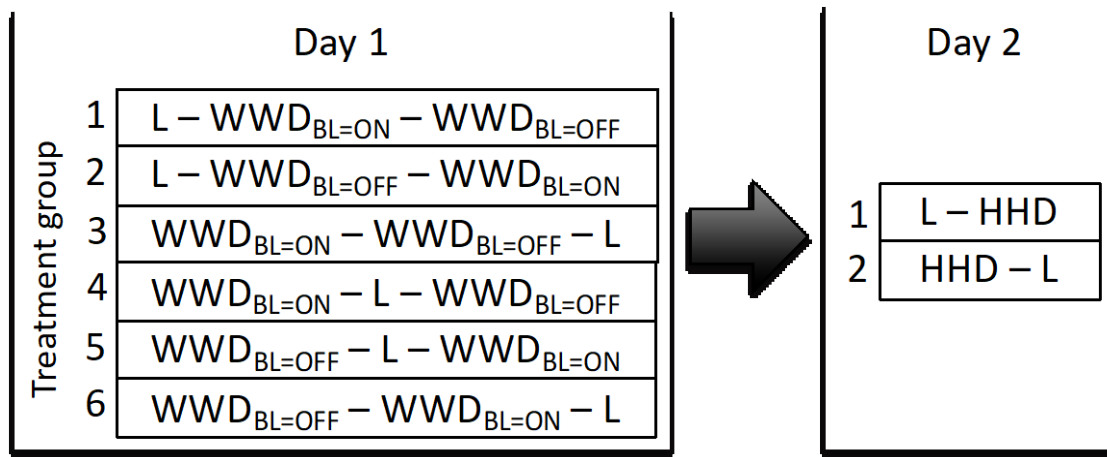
Day 1

Treatment group

| | |
|---|---|
| 1 | L – $WWD_{BL=ON}$ – $WWD_{BL=OFF}$ |
| 2 | L – $WWD_{BL=OFF}$ – $WWD_{BL=ON}$ |
| 3 | $WWD_{BL=ON}$ – $WWD_{BL=OFF}$ – L |
| 4 | $WWD_{BL=ON}$ – L – $WWD_{BL=OFF}$ |
| 5 | $WWD_{BL=OFF}$ – L – $WWD_{BL=ON}$ |
| 6 | $WWD_{BL=OFF}$ – $WWD_{BL=ON}$ – L |

Day 2

| | |
|---|---|
| 1 | L – HHD |
| 2 | HHD – L |